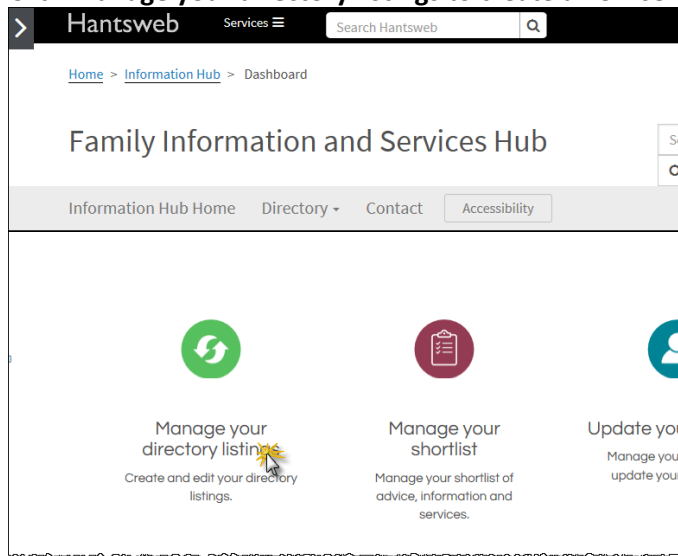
Hantsweb
Services ☰
Search Hantsweb

Home > Information Hub > Dashboard

Family Information and Services Hub

Information Hub Home
Directory
Contact
Accessibility

Manage your directory listings
Create and edit your directory listings.

Manage your shortlist
Manage your shortlist of advice, information and services.

Update you
Manage you
update you